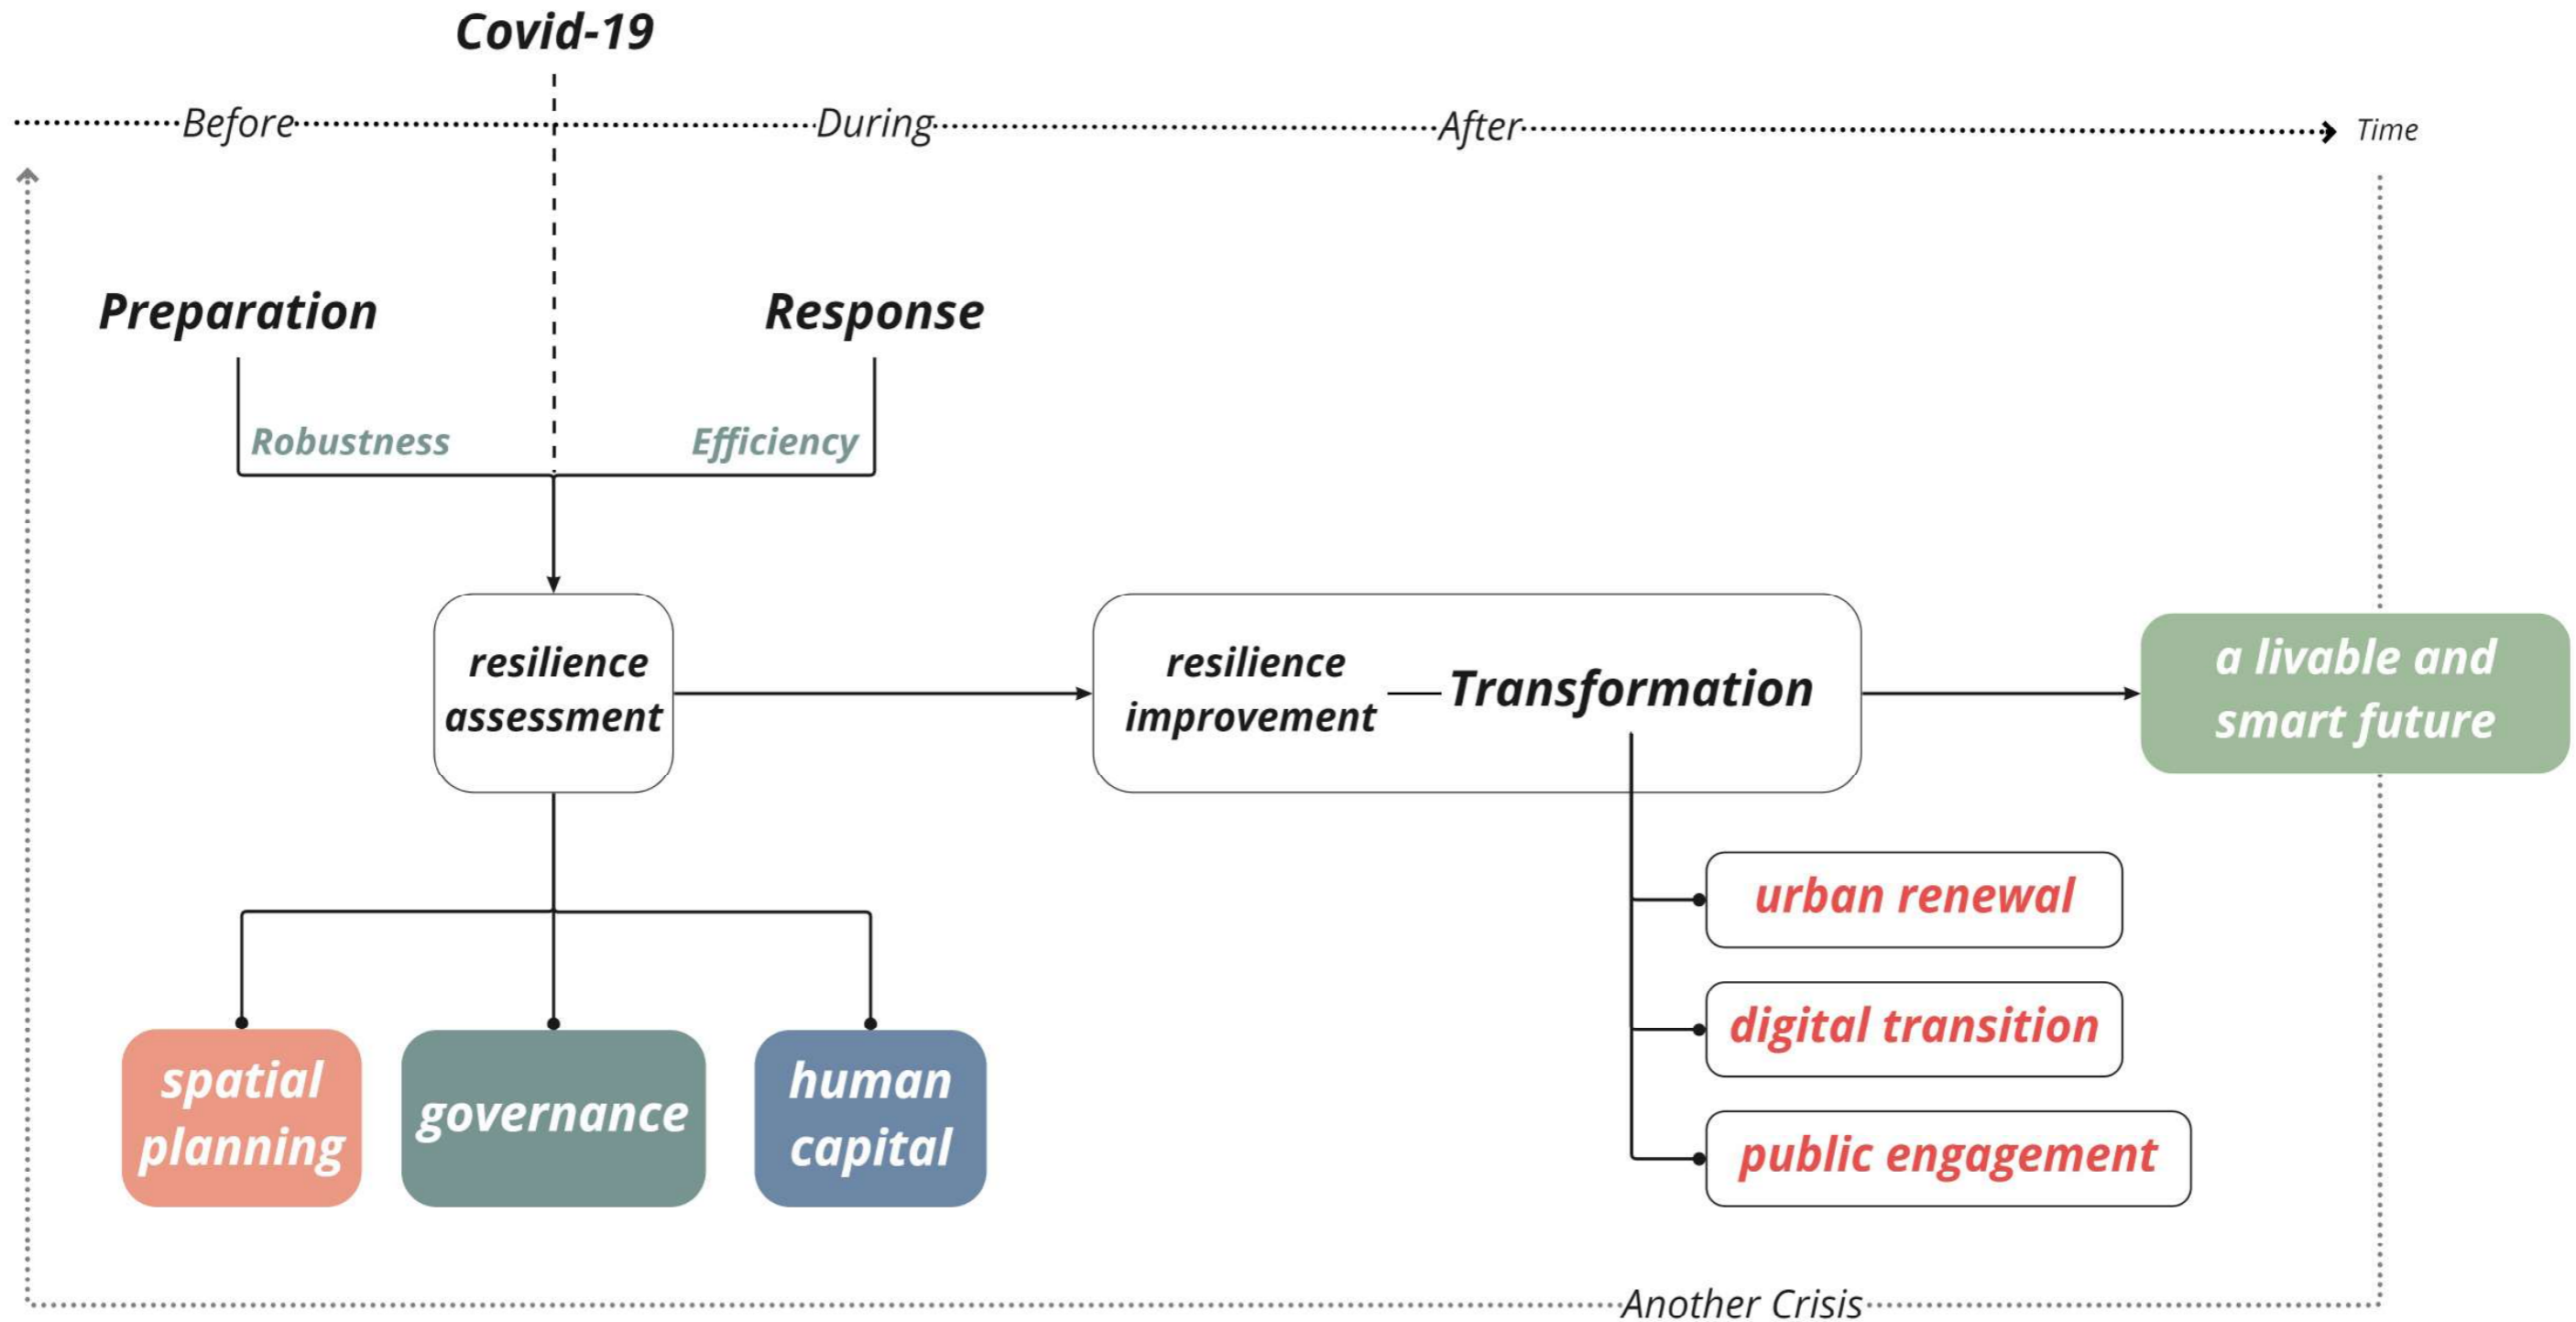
Covid-19

Before During After Time

Preparation

Response

Robustness

Efficiency

resilience assessment

resilience improvement

Transformation

a livable and smart future

urban renewal

digital transition

public engagement

spatial planning

governance

human capital

Another Crisis